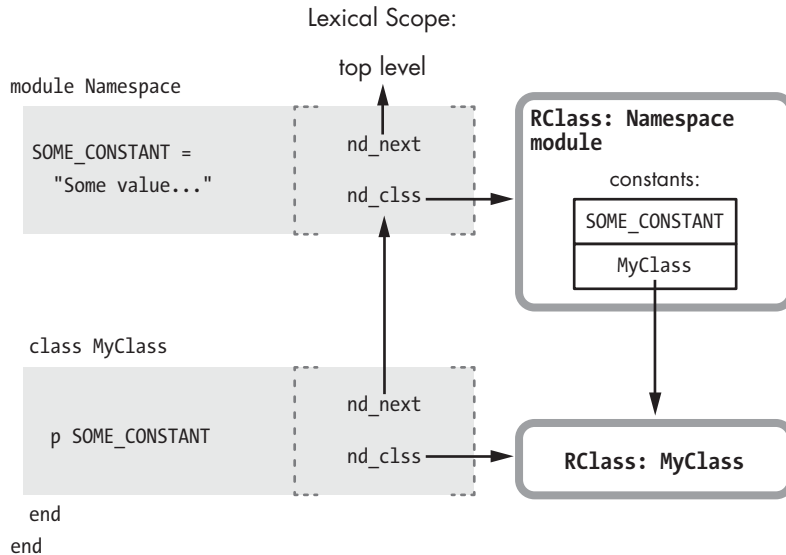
Lexical Scope:

top level

module Namespace

SOME_CONSTANT =
"Some value..."

nd_next

nd_clss

RClass: Namespace module

constants:

SOME_CONSTANT

MyClass

class MyClass

p SOME_CONSTANT

nd_next

nd_clss

RClass: MyClass

end
end